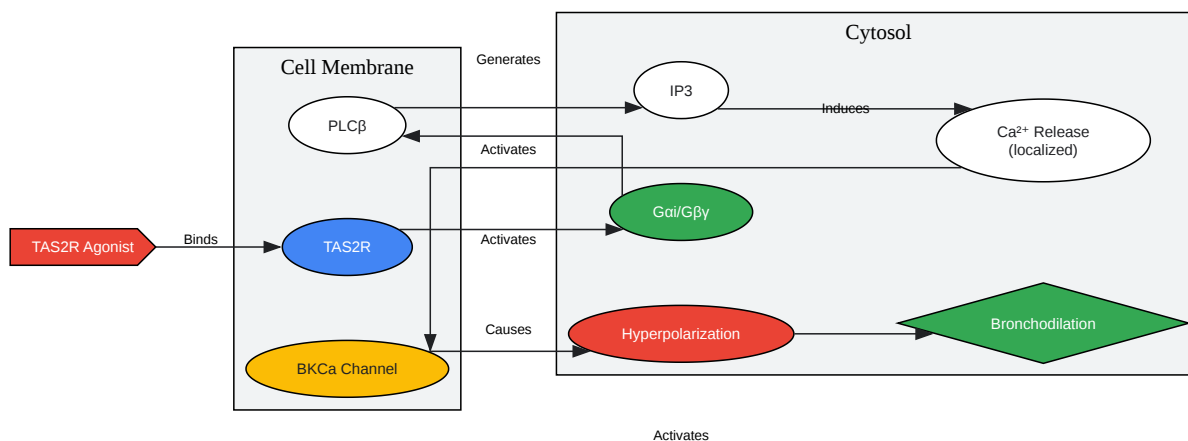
Cytosol

Cell Membrane

Generates

PLCβ

IP3

Induces

Ca²⁺ Release (localized)

Activates

TAS2R Agonist

Binds

TAS2R

Activates

Gαi/Gβγ

Causes

Hyperpolarization

Bronchodilation

BKCa Channel

Activates